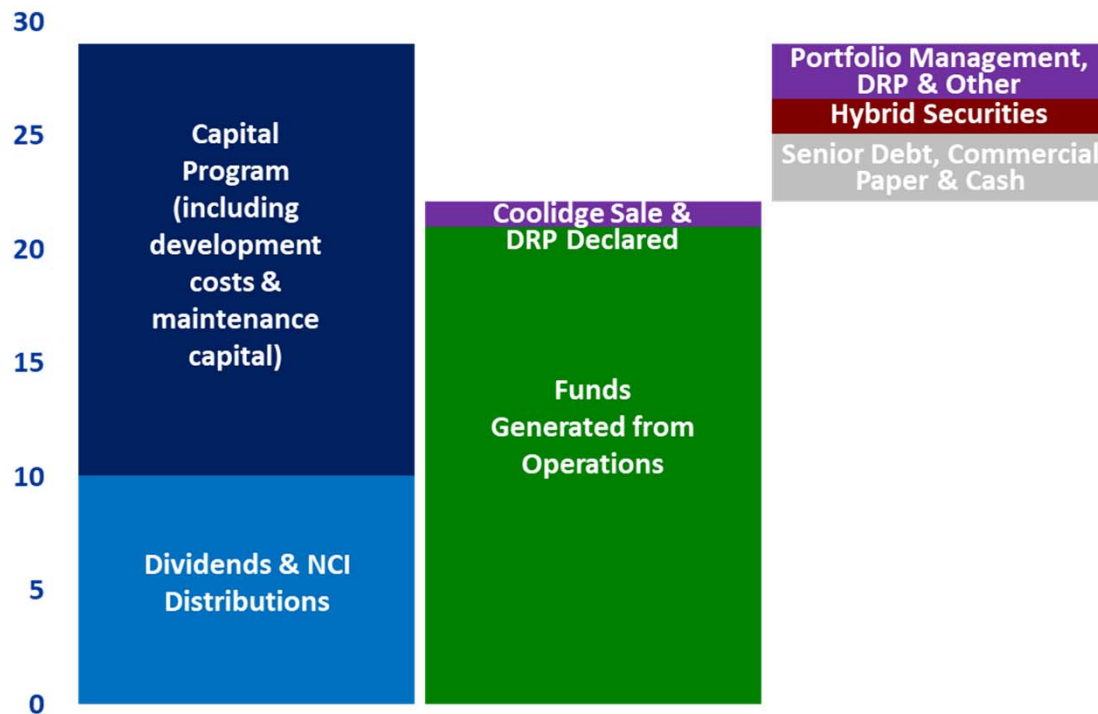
30
25
20
15
10
5
0

Capital Program (including development costs & maintenance capital)

Dividends & NCI Distributions

Coolidge Sale & DRP Declared

Funds Generated from Operations

Portfolio Management, DRP & Other

Hybrid Securities

Senior Debt, Commercial Paper & Cash